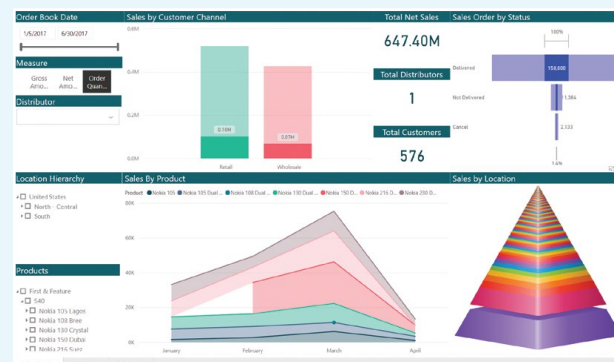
Order Book Date

1/5/2017 6/30/2017

Measure

Gross Amo... Net Amo... Order Quan...

Distributor

Sales by Customer Channel

0.6M

0.4M

0.2M

0.0M

0.16M

0.07M

Retail

Wholesale

Total Net Sales

647.40M

Total Distributors

1

Total Customers

576

Sales Order by Status

100%

Delivered

155,600

Not Delivered

1.38k

Cancel

2,133

1.4%

Location Hierarchy

United States

North Central

South

Products

First & Feature

540

Nokia 105 Lagos

Nokia 108 Bree

Nokia 130 Crystal

Nokia 150 Dubai

Nokia 216 Scarz

Sales By Product

Product ● Nokia 105 ● Nokia 105 Dual ... ● Nokia 108 Dual ... ● Nokia 130 Dual ... ● Nokia 150 D... ● Nokia 216 D... ● Nokia 230 D...

80K

60K

40K

20K

0K

January

February

March

April

Sales by Location